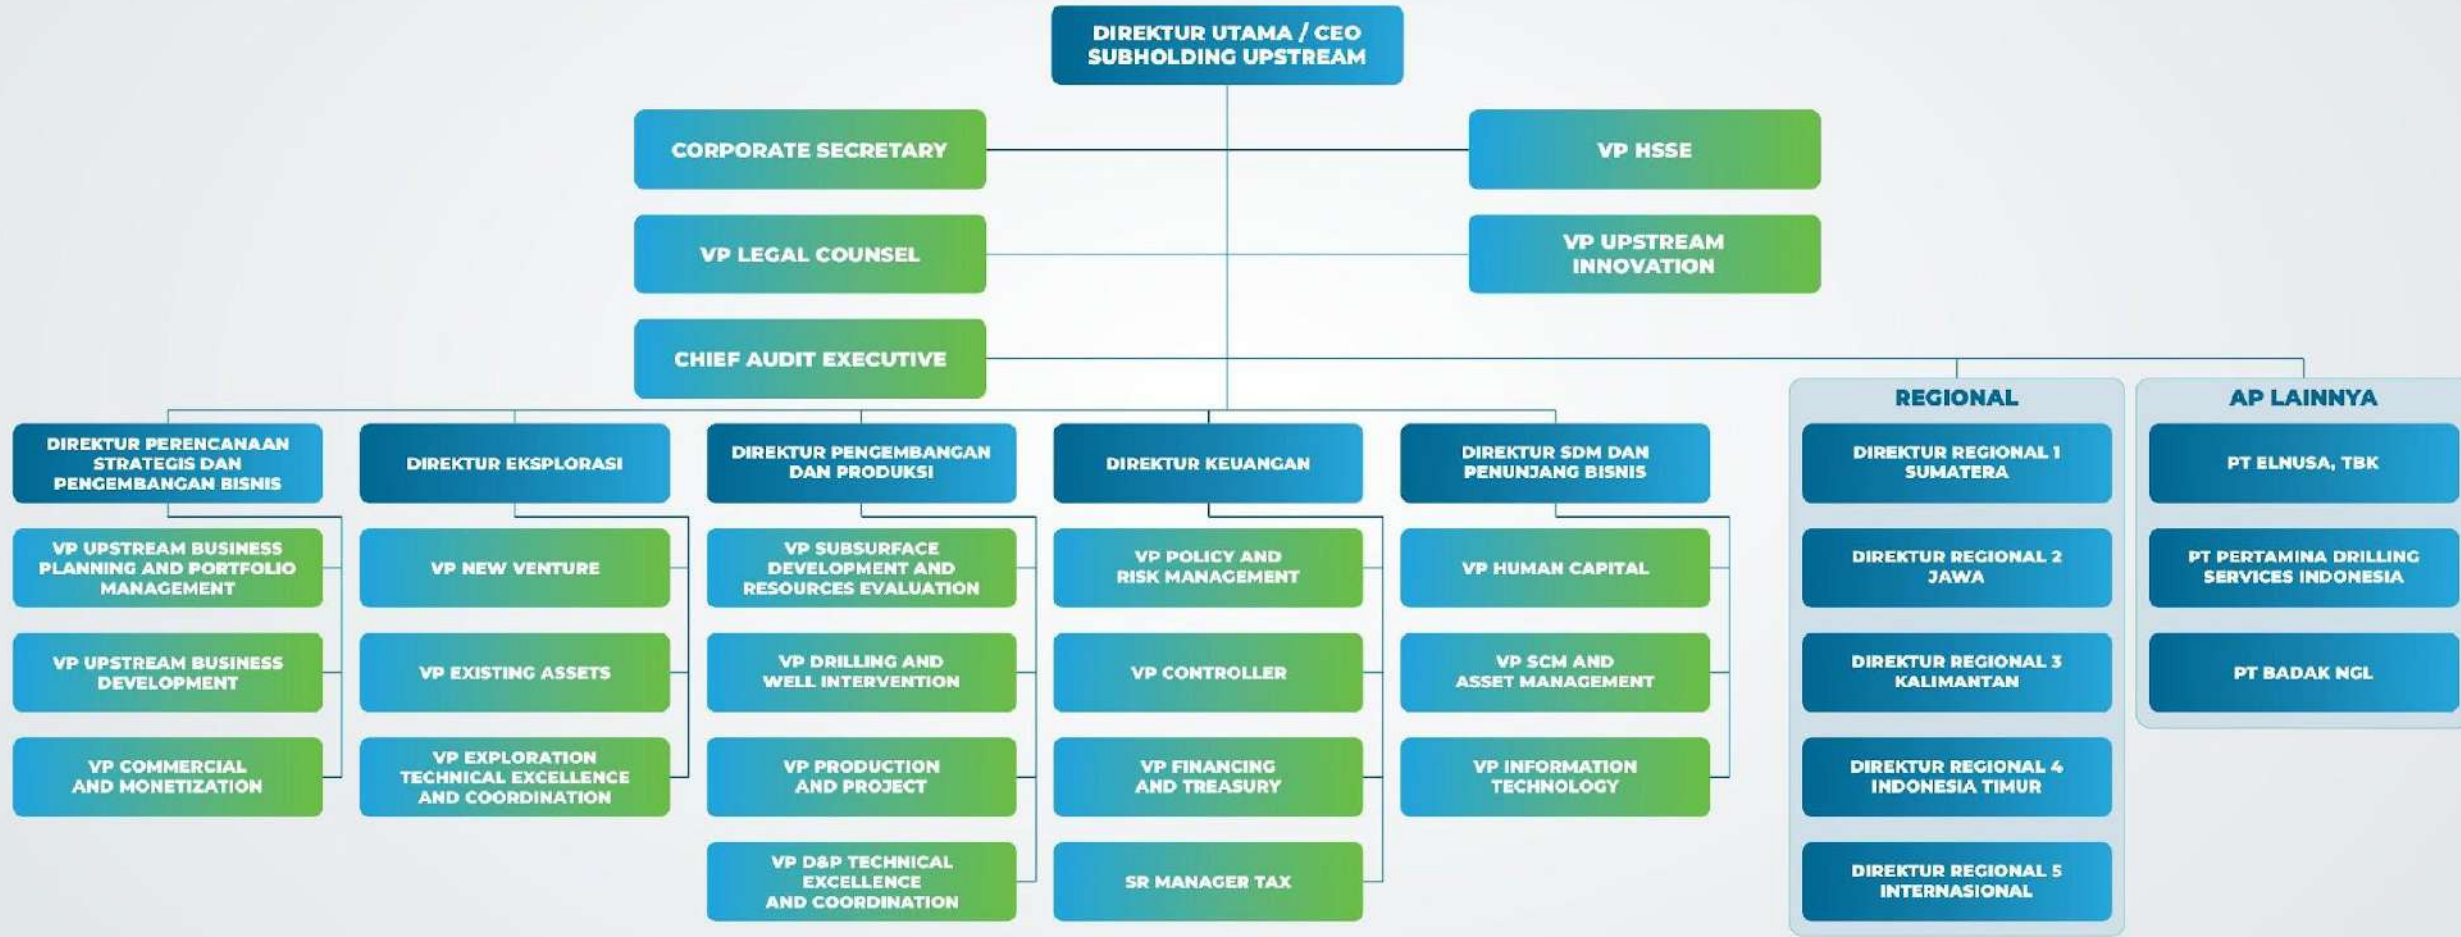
DIREKTUR UTAMA / CEO SUBHOLDING UPSTREAM

CORPORATE SECRETARY

VP HSSE

VP LEGAL COUNSEL

VP UPSTREAM INNOVATION

CHIEF AUDIT EXECUTIVE

DIREKTUR PERENCANAAN STRATEGIS DAN PENGEMBANGAN BISNIS

VP UPSTREAM BUSINESS PLANNING AND PORTFOLIO MANAGEMENT

VP UPSTREAM BUSINESS DEVELOPMENT

VP COMMERCIAL AND MONETIZATION

DIREKTUR EKSPLORASI

VP NEW VENTURE

VP EXISTING ASSETS

VP EXPLORATION TECHNICAL EXCELLENCE AND COORDINATION

DIREKTUR PENGEMBANGAN DAN PRODUKSI

VP SUBSURFACE DEVELOPMENT AND RESOURCES EVALUATION

VP DRILLING AND WELL INTERVENTION

VP PRODUCTION AND PROJECT

VP D&P TECHNICAL EXCELLENCE AND COORDINATION

DIREKTUR KEUANGAN

VP POLICY AND RISK MANAGEMENT

VP CONTROLLER

VP FINANCING AND TREASURY

SR MANAGER TAX

DIREKTUR SDM DAN PENUNJANG BISNIS

VP HUMAN CAPITAL

VP SCM AND ASSET MANAGEMENT

VP INFORMATION TECHNOLOGY

REGIONAL

DIREKTUR REGIONAL 1 SUMATERA

DIREKTUR REGIONAL 2 JAWA

DIREKTUR REGIONAL 3 KALIMANTAN

DIREKTUR REGIONAL 4 INDONESIA TIMUR

DIREKTUR REGIONAL 5 INTERNASIONAL

AP LAINNYA

PT ELNUSA, TBK

PT PERTAMINA DRILLING SERVICES INDONESIA

PT BADAK NGL